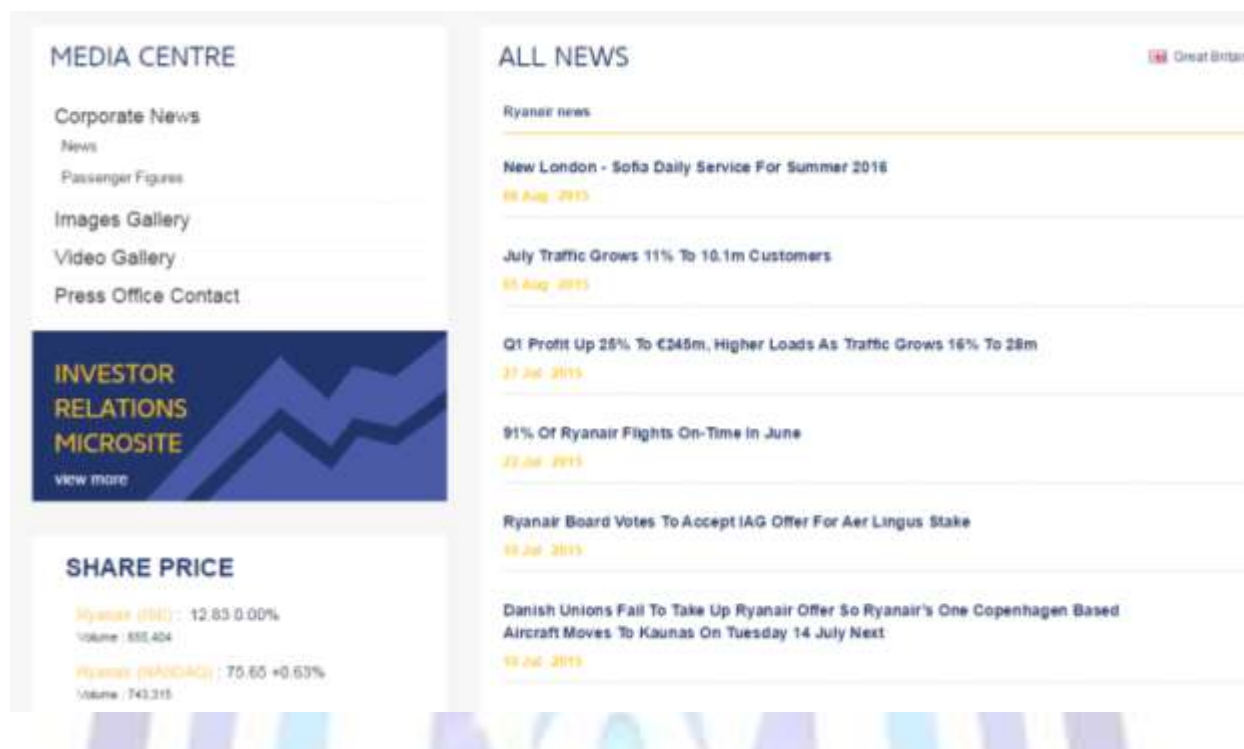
MEDIA CENTRE

Corporate News

News

Passenger Figures

Images Gallery

Video Gallery

Press Office Contact

INVESTOR RELATIONS MICROSITE

view more

SHARE PRICE

Ryanair (ISE) : 12.83 0.00%

Volume : 655,404

Ryanair (NASDAQ) : 75.65 +0.63%

Volume : 743,315

ALL NEWS

Great Britain

Ryanair news

New London - Sofia Daily Service For Summer 2016

06 Aug 2015

July Traffic Grows 11% To 10.1m Customers

05 Aug 2015

Q1 Profit Up 25% To €245m, Higher Loads As Traffic Grows 16% To 28m

27 Jul 2015

91% Of Ryanair Flights On-Time In June

22 Jul 2015

Ryanair Board Votes To Accept IAG Offer For Aer Lingus Stake

10 Jul 2015

Danish Unions Fail To Take Up Ryanair Offer So Ryanair's One Copenhagen Based Aircraft Moves To Kaunas On Tuesday 14 July Next

10 Jul 2015